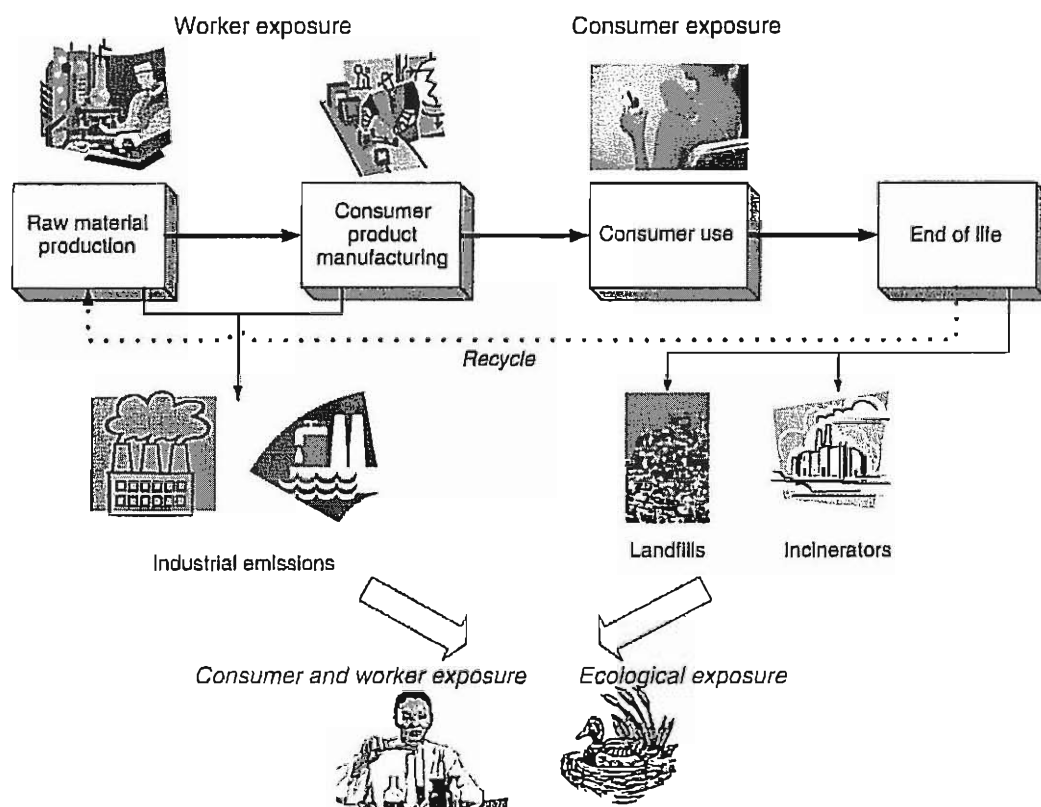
Worker exposure

Consumer exposure

Raw material production

Consumer product manufacturing

Consumer use

End of life

Recycle

Industrial emissions

Landfills

Incinerators

Consumer and worker exposure

Ecological exposure